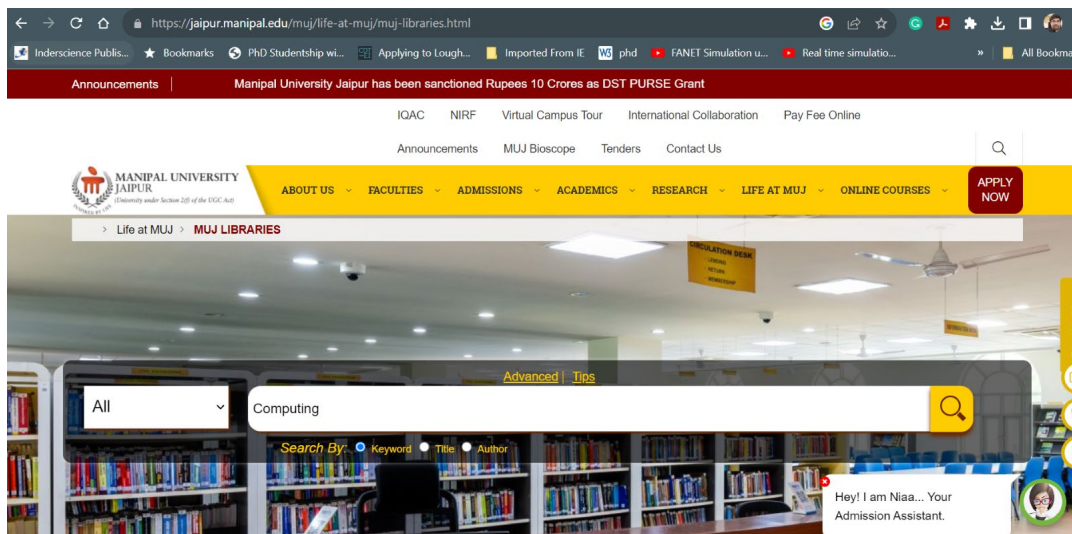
https://jaipur.manipal.edu/muj/life-at-muj/muj-libraries.html

Inderscience Publis... Bookmarks PhD Studentship wi... Applying to Lough... Imported From IE phd FANET Simulation u... Real time simulatio... » All Bookma

Announcements | Manipal University Jaipur has been sanctioned Rupees 10 Crores as DST PURSE Grant

IQAC NIRF Virtual Campus Tour International Collaboration Pay Fee Online

Announcements MUJ Bioscope Tenders Contact Us

MANIPAL UNIVERSITY JAIPUR (University under Section 2(f) of the UGC Act)

ABOUT US FACULTIES ADMISSIONS ACADEMICS RESEARCH LIFE AT MUJ ONLINE COURSES APPLY NOW

> Life at MUJ > MUJ LIBRARIES

CIRCULATION DESK

Advanced | Tips

All

Computing

Search By: Keyword Title Author

Hey! I am Niaa... Your Admission Assistant.